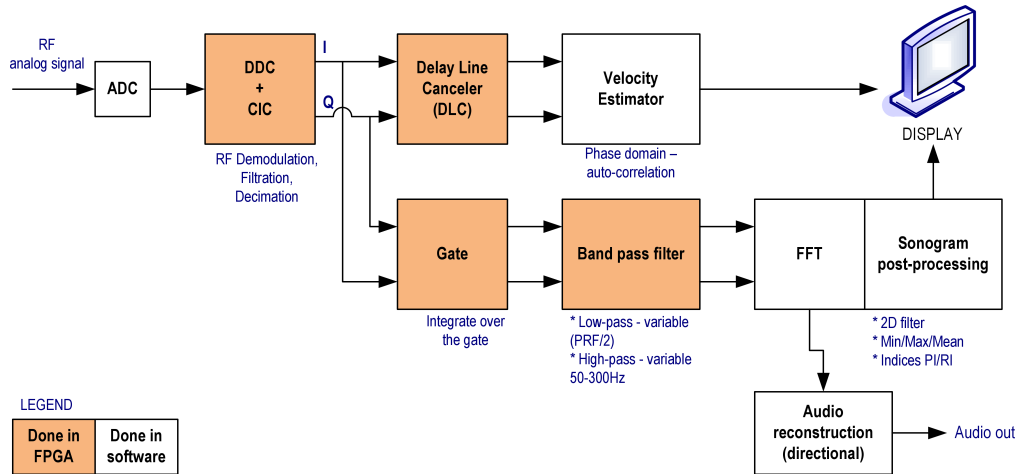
RF
analog signal

ADC

DDC
+
CIC

I

Q

RF Demodulation,
Filtration,
Decimation

Delay Line
Canceler
(DLC)

Velocity
Estimator

Phase domain –
auto-correlation

DISPLAY

Gate

Integrate over
the gate

Band pass filter

* Low-pass - variable
(PRF/2)
* High-pass - variable
50-300Hz

FFT

Sonogram
post-processing

* 2D filter
* Min/Max/Mean
* Indices PI/RI

Audio
reconstruction
(directional)

Audio out

LEGEND

| Done in FPGA | Done in software |
|---|---|